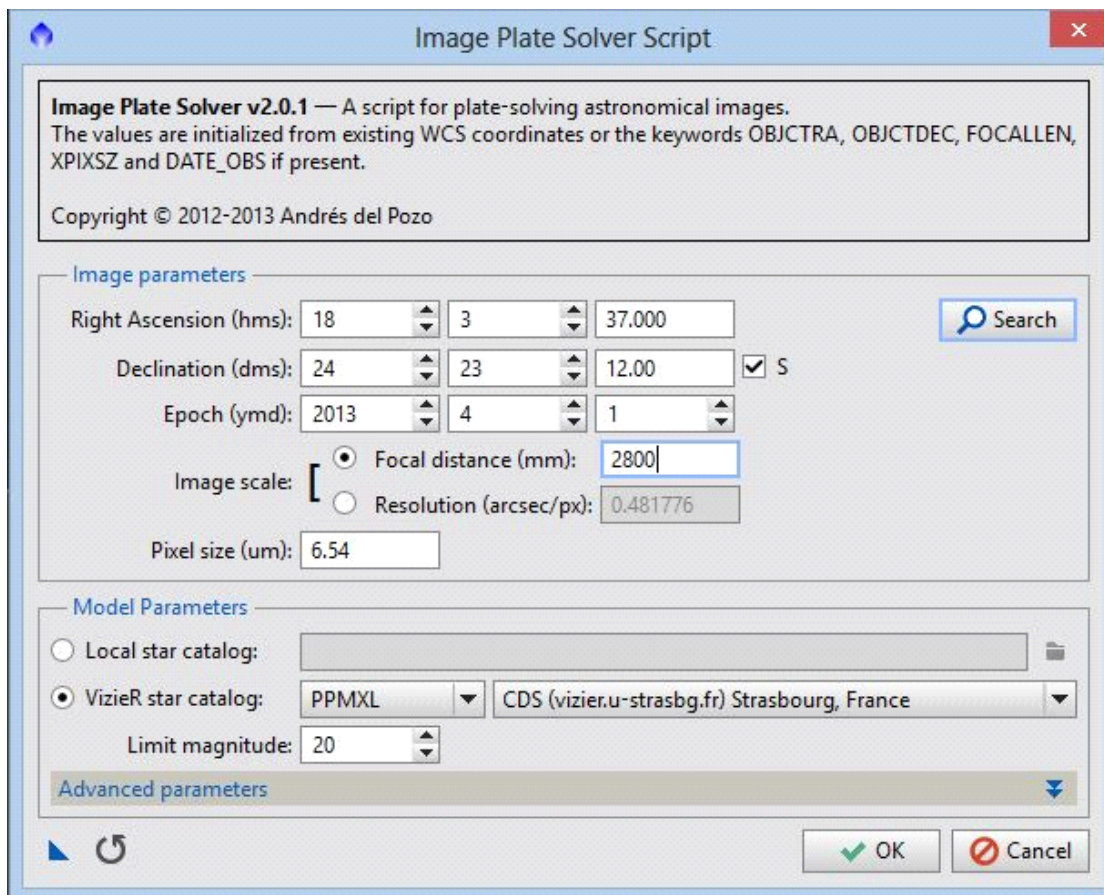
Image Plate Solver Script

**Image Plate Solver v2.0.1** — A script for plate-solving astronomical images.
The values are initialized from existing WCS coordinates or the keywords OBJCTRA, OBJCTDEC, FOCALLEN, XPIXSZ and DATE_OBS if present.

Copyright © 2012-2013 Andrés del Pozo

Image parameters

Right Ascension (hms): 18 3 37.000 Search

Declination (dms): 24 23 12.00 S

Epoch (ymd): 2013 4 1

Image scale: Focal distance (mm): 2800
Resolution (arcsec/px): 0.481776

Pixel size (um): 6.54

Model Parameters

Local star catalog:

VizieR star catalog: PPMXL CDS (vizier.u-strasbg.fr) Strasbourg, France

Limit magnitude: 20

Advanced parameters

OK Cancel